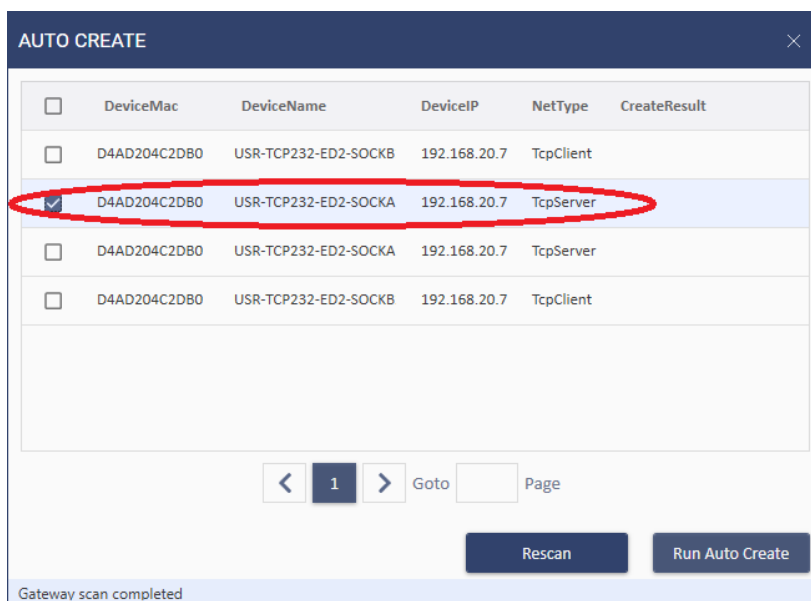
AUTO CREATE

| | DeviceMac | DeviceName | DeviceIP | NetType | CreateResult |
|---|---|---|---|---|---|
| | D4AD204C2DB0 | USR-TCP232-ED2-SOCKB | 192.168.20.7 | TcpClient | |
| | D4AD204C2DB0 | USR-TCP232-ED2-SOCKA | 192.168.20.7 | TcpServer | |
| | D4AD204C2DB0 | USR-TCP232-ED2-SOCKA | 192.168.20.7 | TcpServer | |
| | D4AD204C2DB0 | USR-TCP232-ED2-SOCKB | 192.168.20.7 | TcpClient | |

1 Goto Page

Rescan Run Auto Create

Gateway scan completed